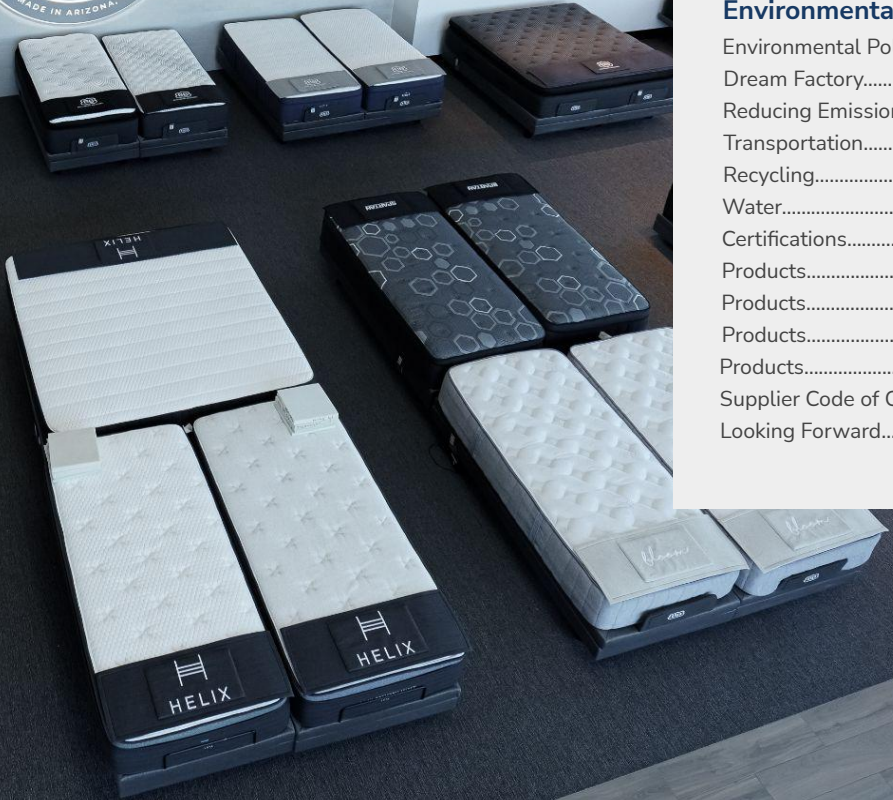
MADE IN ARIZONA

Environmenta
Environmental Po
Dream Factory......
Reducing Emission
Transportation......
Recycling................
Water........................
Certifications..........
Products..................
Products..................
Products..................
Products..................
Supplier Code of C
Looking Forward...

HELIX
HELIX
HELIX